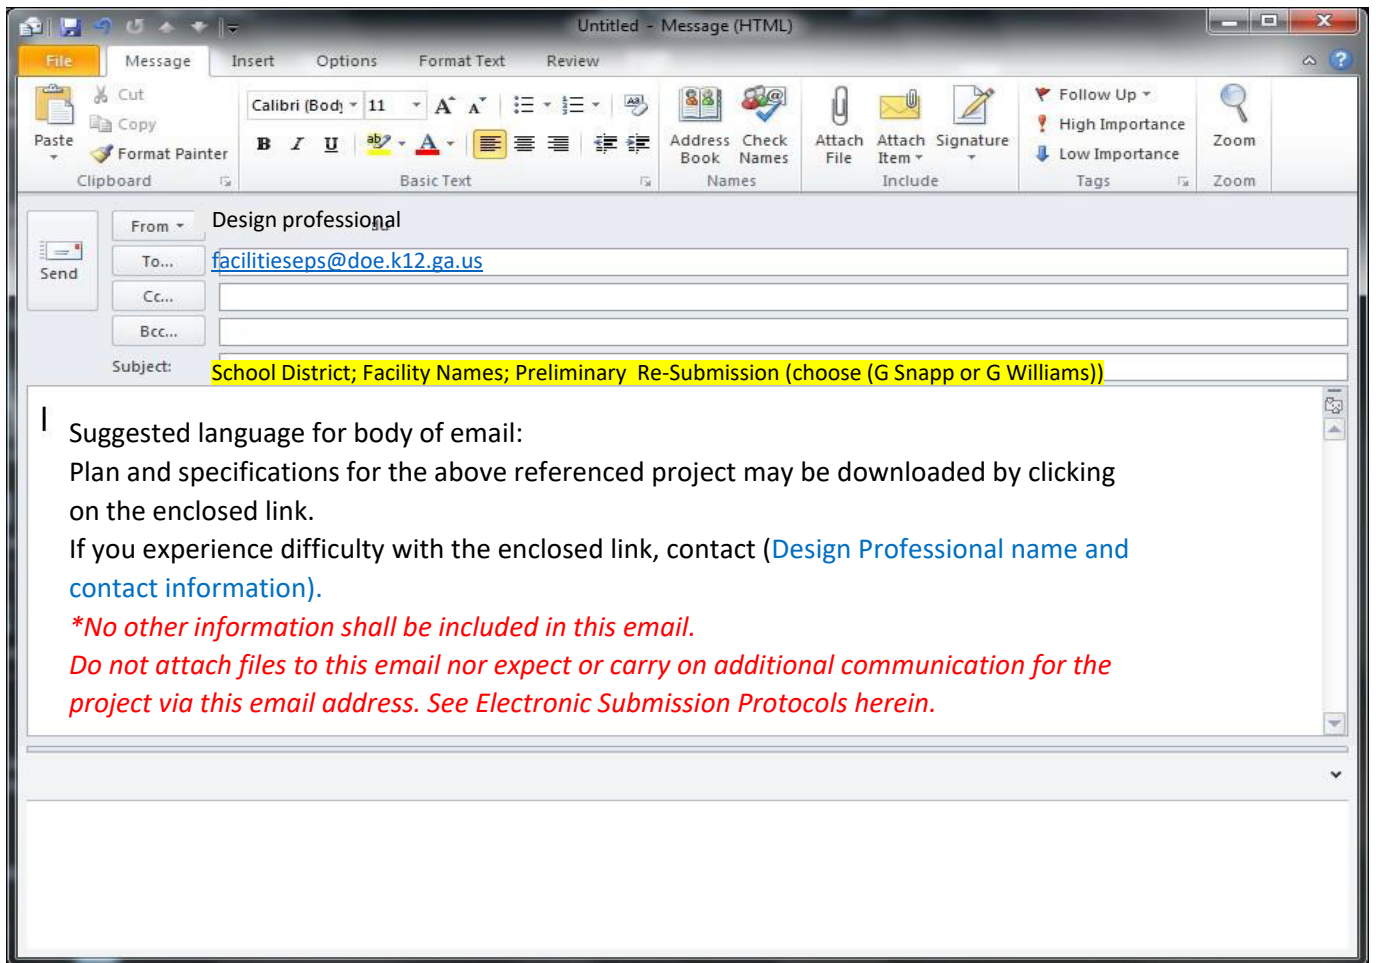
Untitled - Message (HTML)

File Message Insert Options Format Text Review

Paste Cut Copy Format Painter Clipboard

Calibri (Body 11 $A^{\hat{}}$ $A^{\check{}}$ B I U Basic Text

Address Book Check Names Names

Attach File Attach Item Signature Include

Follow Up High Importance Low Importance Tags

Zoom Zoom

Send From Design professional

To... facilitieseps@doe.k12.ga.us

Cc...

Bcc...

Subject: School District; Facility Names; Preliminary Re-Submission (choose (G Snapp or G Williams))

Suggested language for body of email:
Plan and specifications for the above referenced project may be downloaded by clicking on the enclosed link.
If you experience difficulty with the enclosed link, contact (Design Professional name and contact information).
*No other information shall be included in this email.
Do not attach files to this email nor expect or carry on additional communication for the project via this email address. See Electronic Submission Protocols herein.